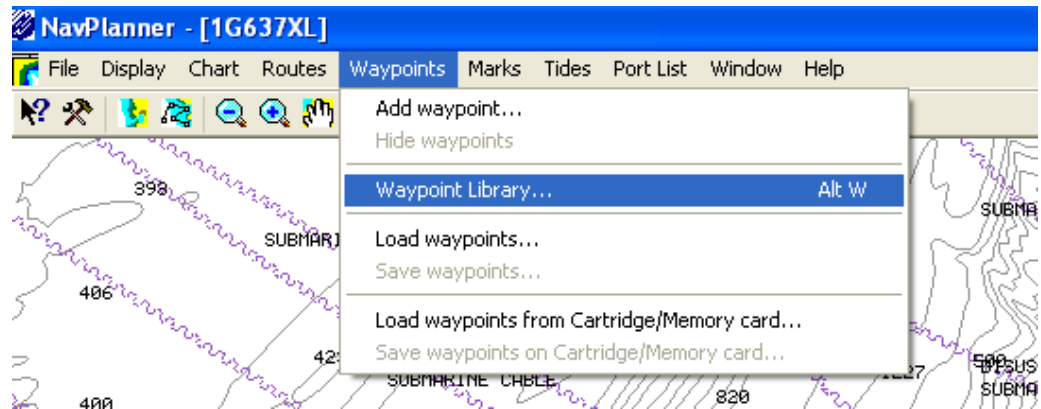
NavPlanner - [1G637XL]

File Display Chart Routes Waypoints Marks Tides Port List Window Help

Add waypoint...
Hide waypoints
Waypoint Library... Alt W
Load waypoints...
Save waypoints...
Load waypoints from Cartridge/Memory card...
Save waypoints on Cartridge/Memory card...

398
SUBMARI
406
42
400
SUBMARINE CABLE
820
127
500
DISUS
SUBMA
SUBMA